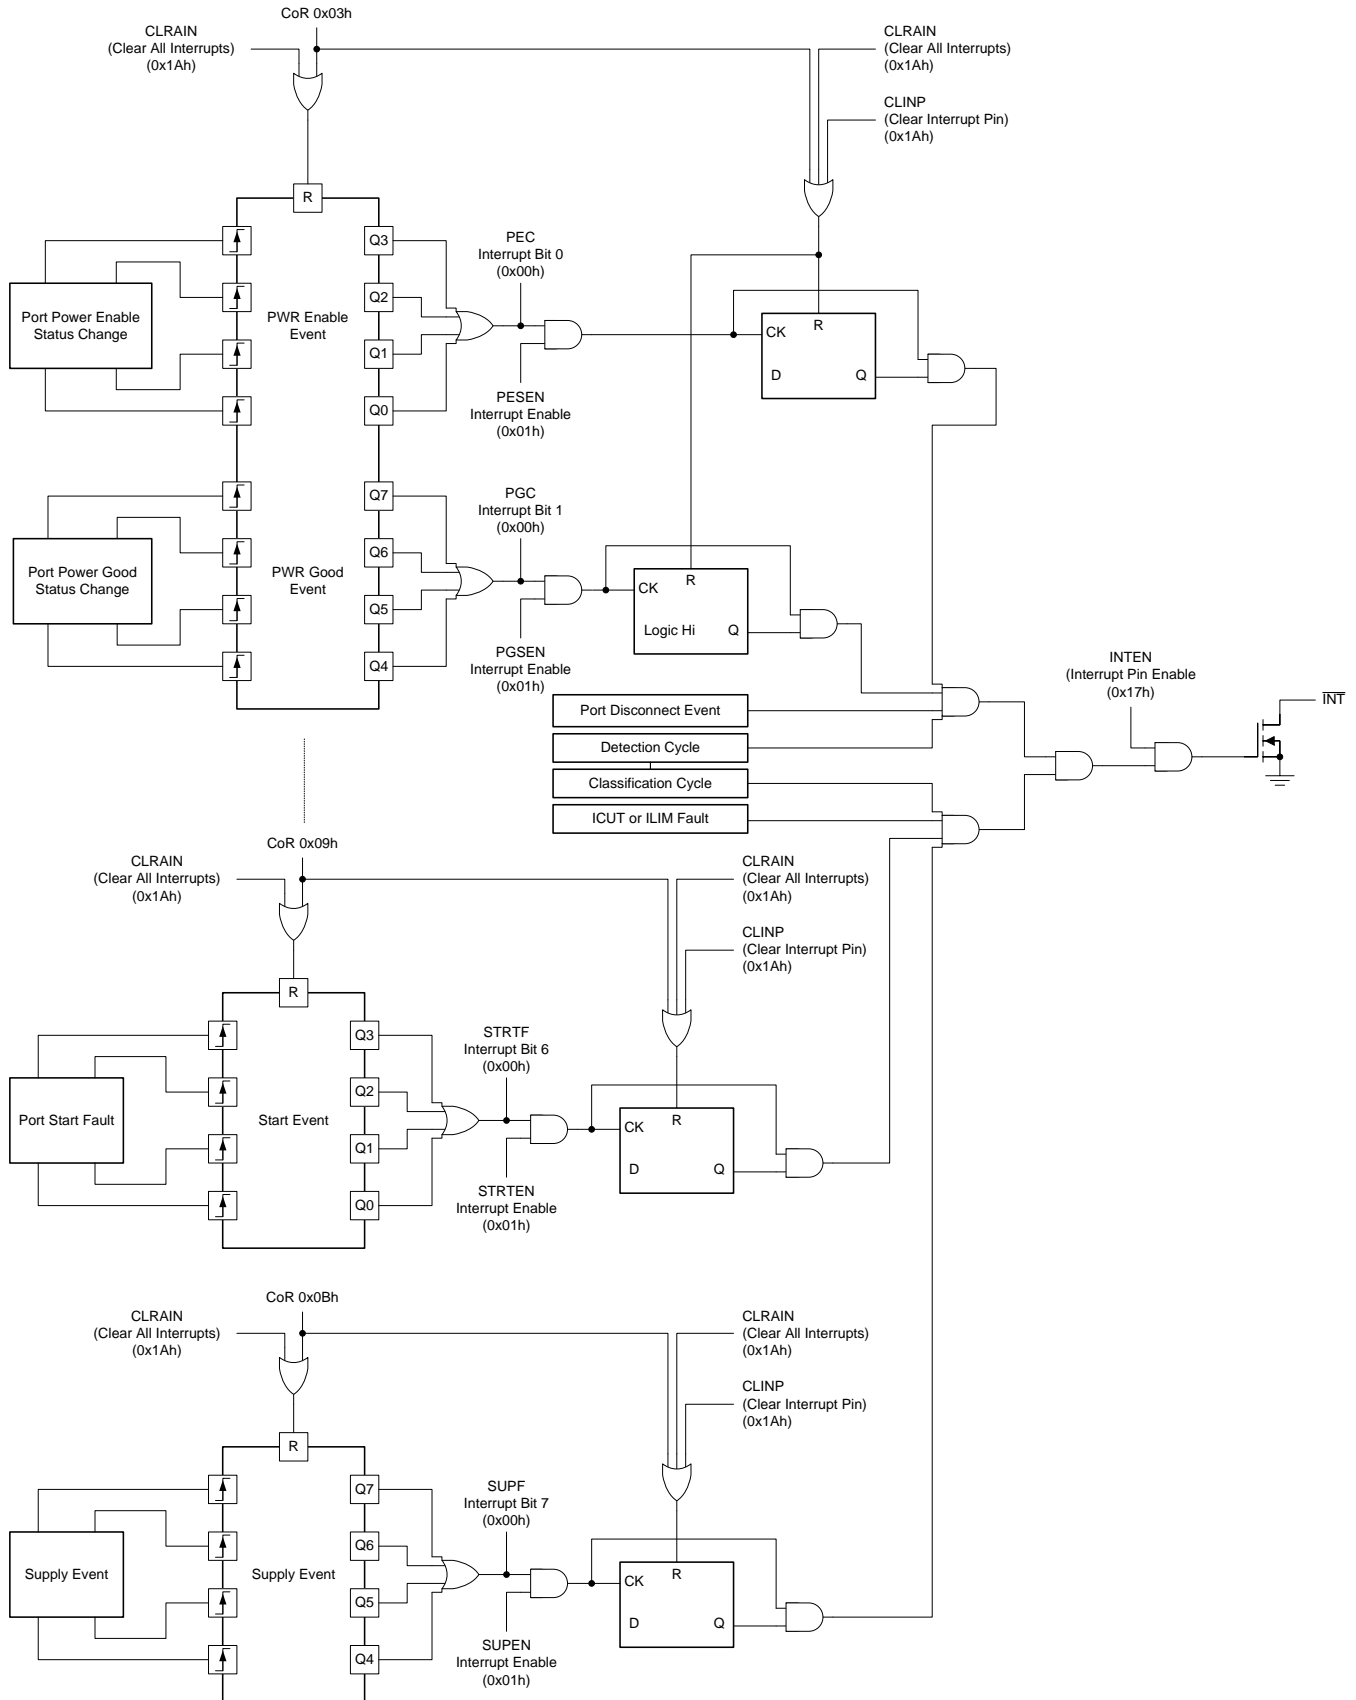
CoR 0x03h

CLRAIN
(Clear All Interrupts)
(0x1Ah)

CLRAIN
(Clear All Interrupts)
(0x1Ah)

CLINP
(Clear Interrupt Pin)
(0x1Ah)

R

Port Power Enable
Status Change

PWR Enable
Event

Q3
Q2
Q1
Q0

PEC
Interrupt Bit 0
(0x00h)

PESEN
Interrupt Enable
(0x01h)

CK
R
D
Q

Port Power Good
Status Change

PWR Good
Event

Q7
Q6
Q5
Q4

PGC
Interrupt Bit 1
(0x00h)

PGSEN
Interrupt Enable
(0x01h)

CK
R
Logic Hi
Q

INTEN
(Interrupt Pin Enable
(0x17h)

$\overline{INT}$

Port Disconnect Event
Detection Cycle
Classification Cycle
ICUT or ILIM Fault

CoR 0x09h

CLRAIN
(Clear All Interrupts)
(0x1Ah)

CLRAIN
(Clear All Interrupts)
(0x1Ah)

CLINP
(Clear Interrupt Pin)
(0x1Ah)

R

Port Start Fault

Start Event

Q3
Q2
Q1
Q0

STRTF
Interrupt Bit 6
(0x00h)

STRTEN
Interrupt Enable
(0x01h)

CK
R
D
Q

CoR 0x0Bh

CLRAIN
(Clear All Interrupts)
(0x1Ah)

CLRAIN
(Clear All Interrupts)
(0x1Ah)

CLINP
(Clear Interrupt Pin)
(0x1Ah)

R

Supply Event

Supply Event

Q7
Q6
Q5
Q4

SUPF
Interrupt Bit 7
(0x00h)

SUPEN
Interrupt Enable
(0x01h)

CK
R
D
Q